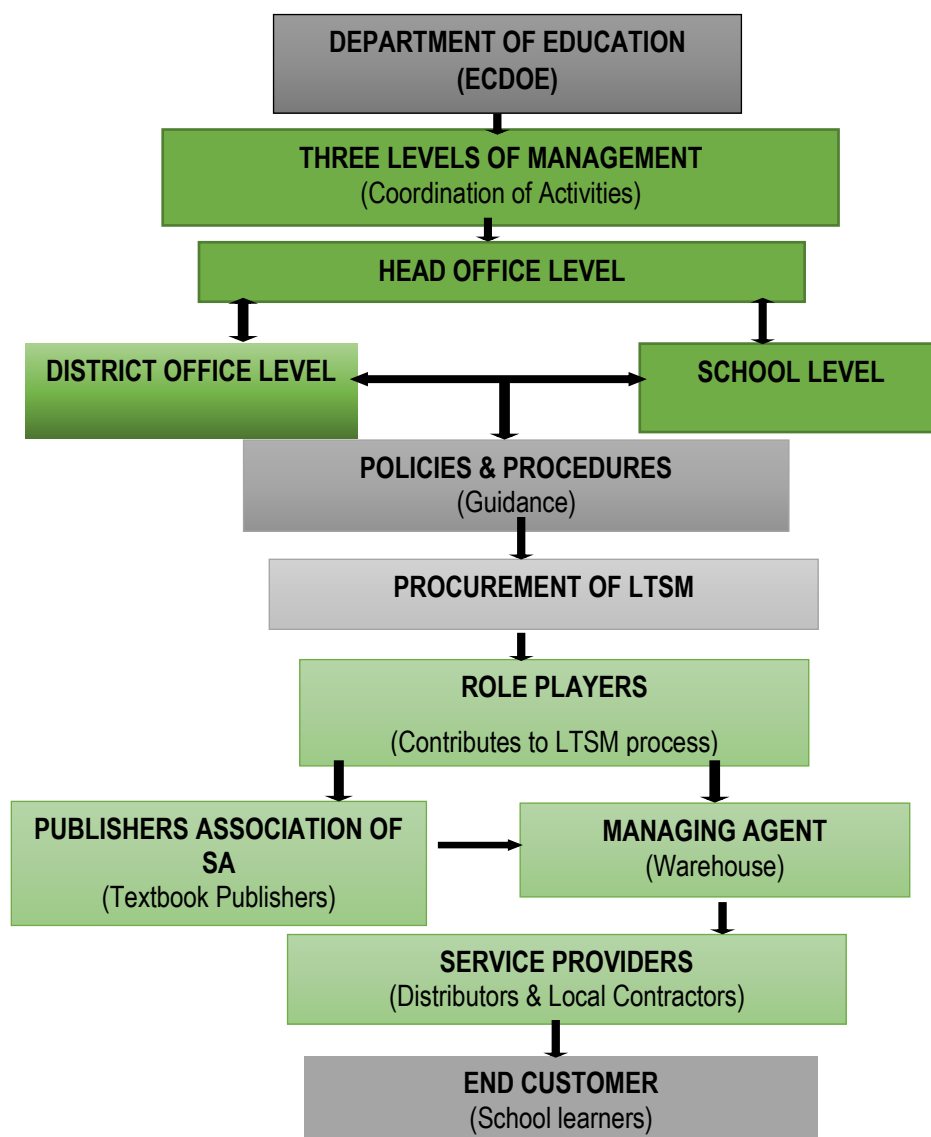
DEPARTMENT OF EDUCATION
(ECDOE)

THREE LEVELS OF MANAGEMENT
(Coordination of Activities)

HEAD OFFICE LEVEL

DISTRICT OFFICE LEVEL

SCHOOL LEVEL

POLICIES & PROCEDURES
(Guidance)

PROCUREMENT OF LTSM

ROLE PLAYERS

(Contributes to LTSM process)

PUBLISHERS ASSOCIATION OF SA
(Textbook Publishers)

MANAGING AGENT
(Warehouse)

SERVICE PROVIDERS
(Distributors & Local Contractors)

END CUSTOMER
(School learners)